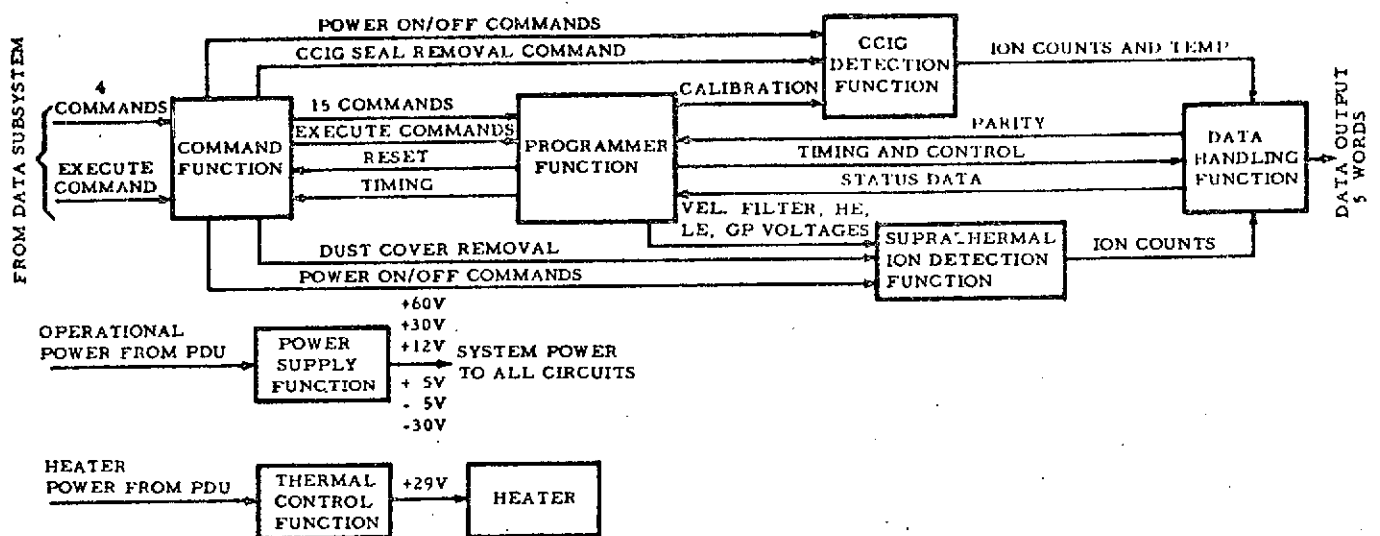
FROM DATA SUBSYSTEM

4 COMMANDS

EXECUTE COMMAND

COMMAND FUNCTION

POWER ON/OFF COMMANDS

CCIG SEAL REMOVAL COMMAND

15 COMMANDS

EXECUTE COMMANDS

RESET

TIMING

PROGRAMMER FUNCTION

CALIBRATION

CCIG DETECTION FUNCTION

ION COUNTS AND TEMP

PARITY

TIMING AND CONTROL

STATUS DATA

DATA HANDLING FUNCTION

DATA OUTPUT 5 WORDS

VEL. FILTER, HE, LE, GP VOLTAGES

DUST COVER REMOVAL

POWER ON/OFF COMMANDS

SUPRATHERMAL ION DETECTION FUNCTION

ION COUNTS

OPERATIONAL POWER FROM PDU

POWER SUPPLY FUNCTION

+60V
+30V
+12V
+ 5V
- 5V
-30V

SYSTEM POWER TO ALL CIRCUITS

HEATER POWER FROM PDU

THERMAL CONTROL FUNCTION

+29V

HEATER